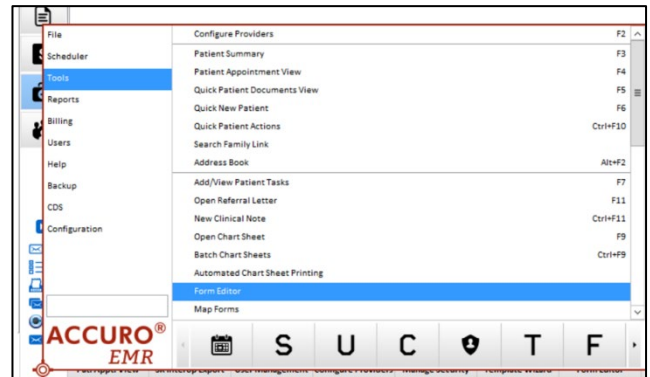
File
Scheduler
Tools
Reports
Billing
Users
Help
Backup
CDS
Configuration

Configure Providers F2
Patient Summary F3
Patient Appointment View F4
Quick Patient Documents View F5
Quick New Patient F6
Quick Patient Actions Ctrl+F10
Search Family Link
Address Book Alt+F2
Add/View Patient Tasks F7
Open Referral Letter F11
New Clinical Note Ctrl+F11
Open Chart Sheet F9
Batch Chart Sheets Ctrl+F9
Automated Chart Sheet Printing
Form Editor
Map Forms

ACCURO® EMR

S U C T F

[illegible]